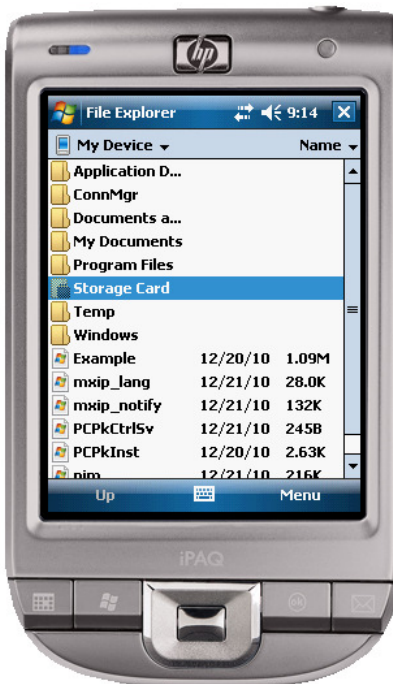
hp

File Explorer 9:14 X

My Device ▾ Name ▾

Application D...
ConnMgr
Documents a...
My Documents
Program Files
Storage Card
Temp
Windows

| | | |
|---|---|---|
| Example | 12/20/10 | 1.09M |
| mxip_lang | 12/21/10 | 28.0K |
| mxip_notify | 12/21/10 | 132K |
| PCPkCtrlSv | 12/21/10 | 245B |
| PCPkInst | 12/20/10 | 2.63K |
| pim | 12/21/10 | 216K |

Up Menu

iPAQ

ok